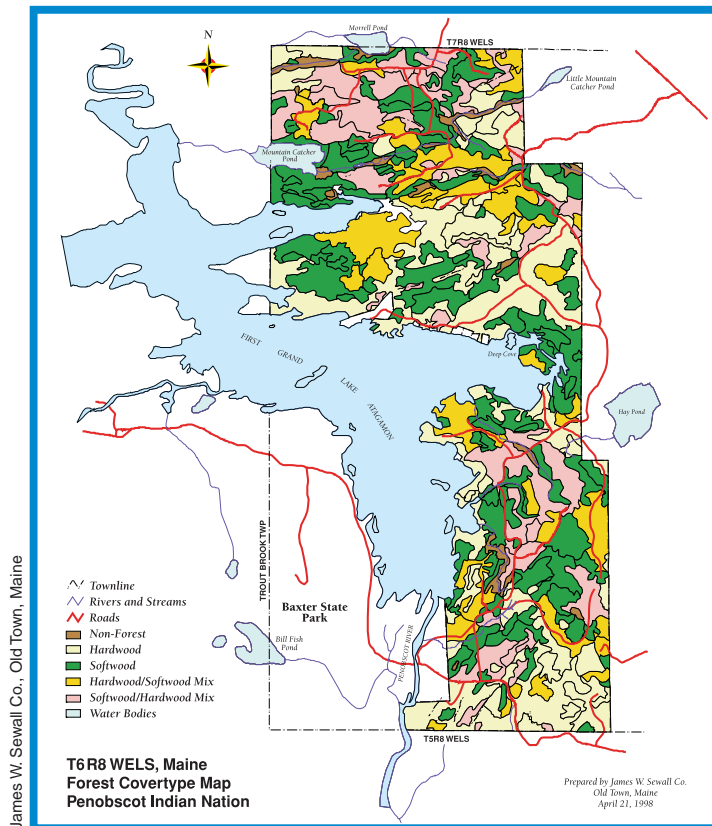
N

Morrell Pond

T7R8 WELS

Little Mountain Catcher Pond

Mountain Catcher Pond

FIRST GRAND LAKE MATAGAMON

Deep Cove

Hay Pond

TROUT BROOK TWP

Baxter State Park

Bill Fish Pond

PENOBSCOT RIVER

T5R8 WELS

Townline
Rivers and Streams
Roads
Non-Forest
Hardwood
Softwood
Hardwood/Softwood Mix
Softwood/Hardwood Mix
Water Bodies

T6 R8 WELS, Maine
Forest Covertype Map
Penobscot Indian Nation

Prepared by James W. Sewall Co.
Old Town, Maine
April 21, 1998

James W. Sewall Co., Old Town, Maine